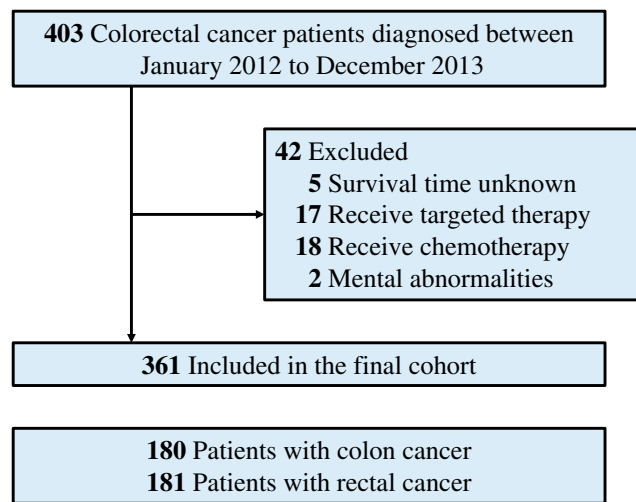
**403** Colorectal cancer patients diagnosed between January 2012 to December 2013

**42** Excluded
**5** Survival time unknown
**17** Receive targeted therapy
**18** Receive chemotherapy
**2** Mental abnormalities

**361** Included in the final cohort

**180** Patients with colon cancer
**181** Patients with rectal cancer